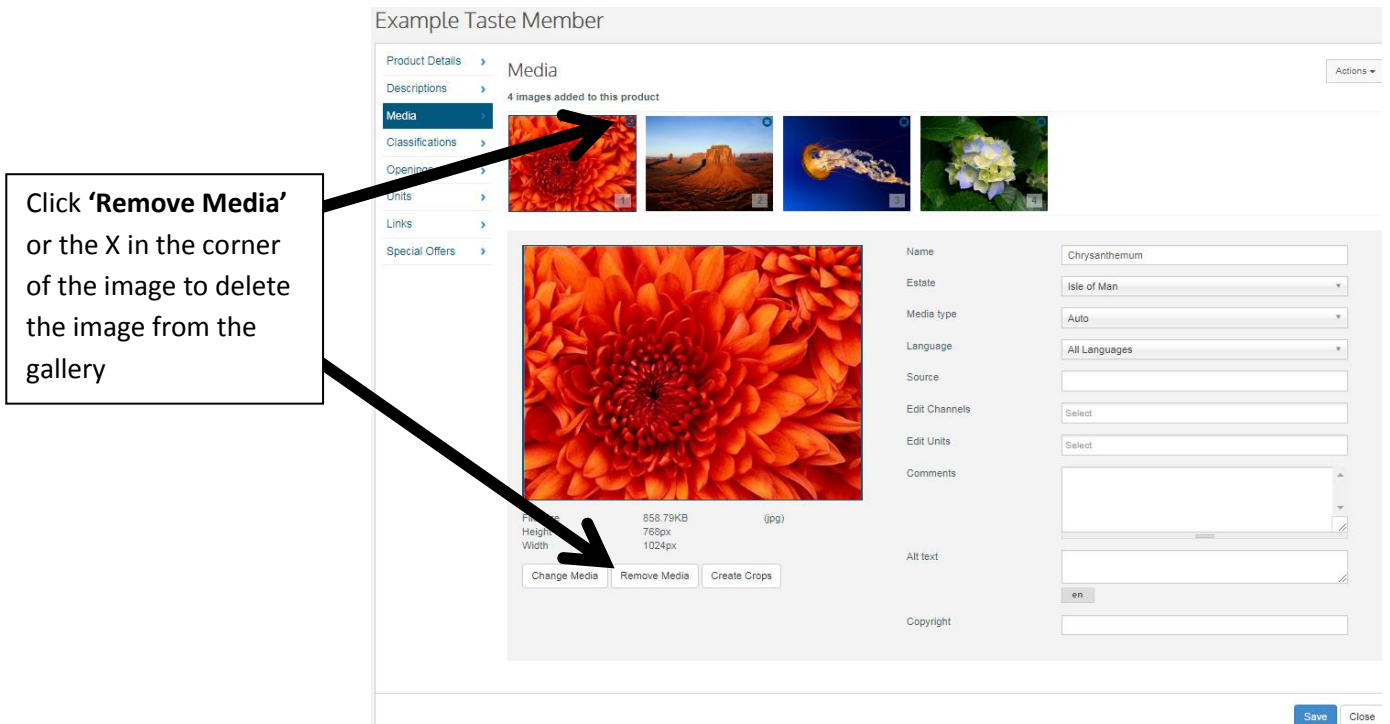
Example Taste Member

Product Details
Descriptions
Media
Classifications
Openin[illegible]
Units
Links
Special Offers

Media
4 images added to this product

Actions

1
2
3
4

Click **'Remove Media'** or the X in the corner of the image to delete the image from the gallery

Name | Chrysanthemum
Estate | Isle of Man
Media type | Auto
Language | All Languages
Source
Edit Channels | Select
Edit Units | Select
Comments
Alt text
en
Copyright

Fi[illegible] 858.79KB (jpg)
Height 768px
Width 1024px

Change Media | Remove Media | Create Crops

Save | Close